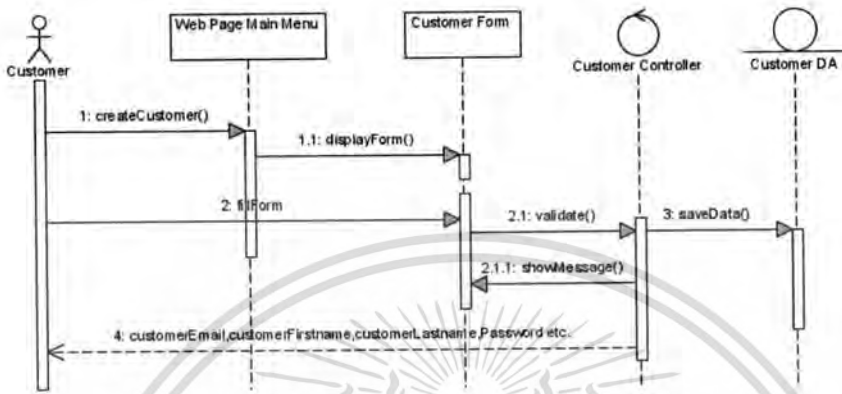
Customer

Web Page Main Menu

Customer Form

Customer Controller

Customer DA

1: createCustomer()

1.1: displayForm()

2: fillForm

2.1: validate()

3: saveData()

2.1.1: showMessage()

4: customerEmail,customerFirstname,customerLastname,Password etc.